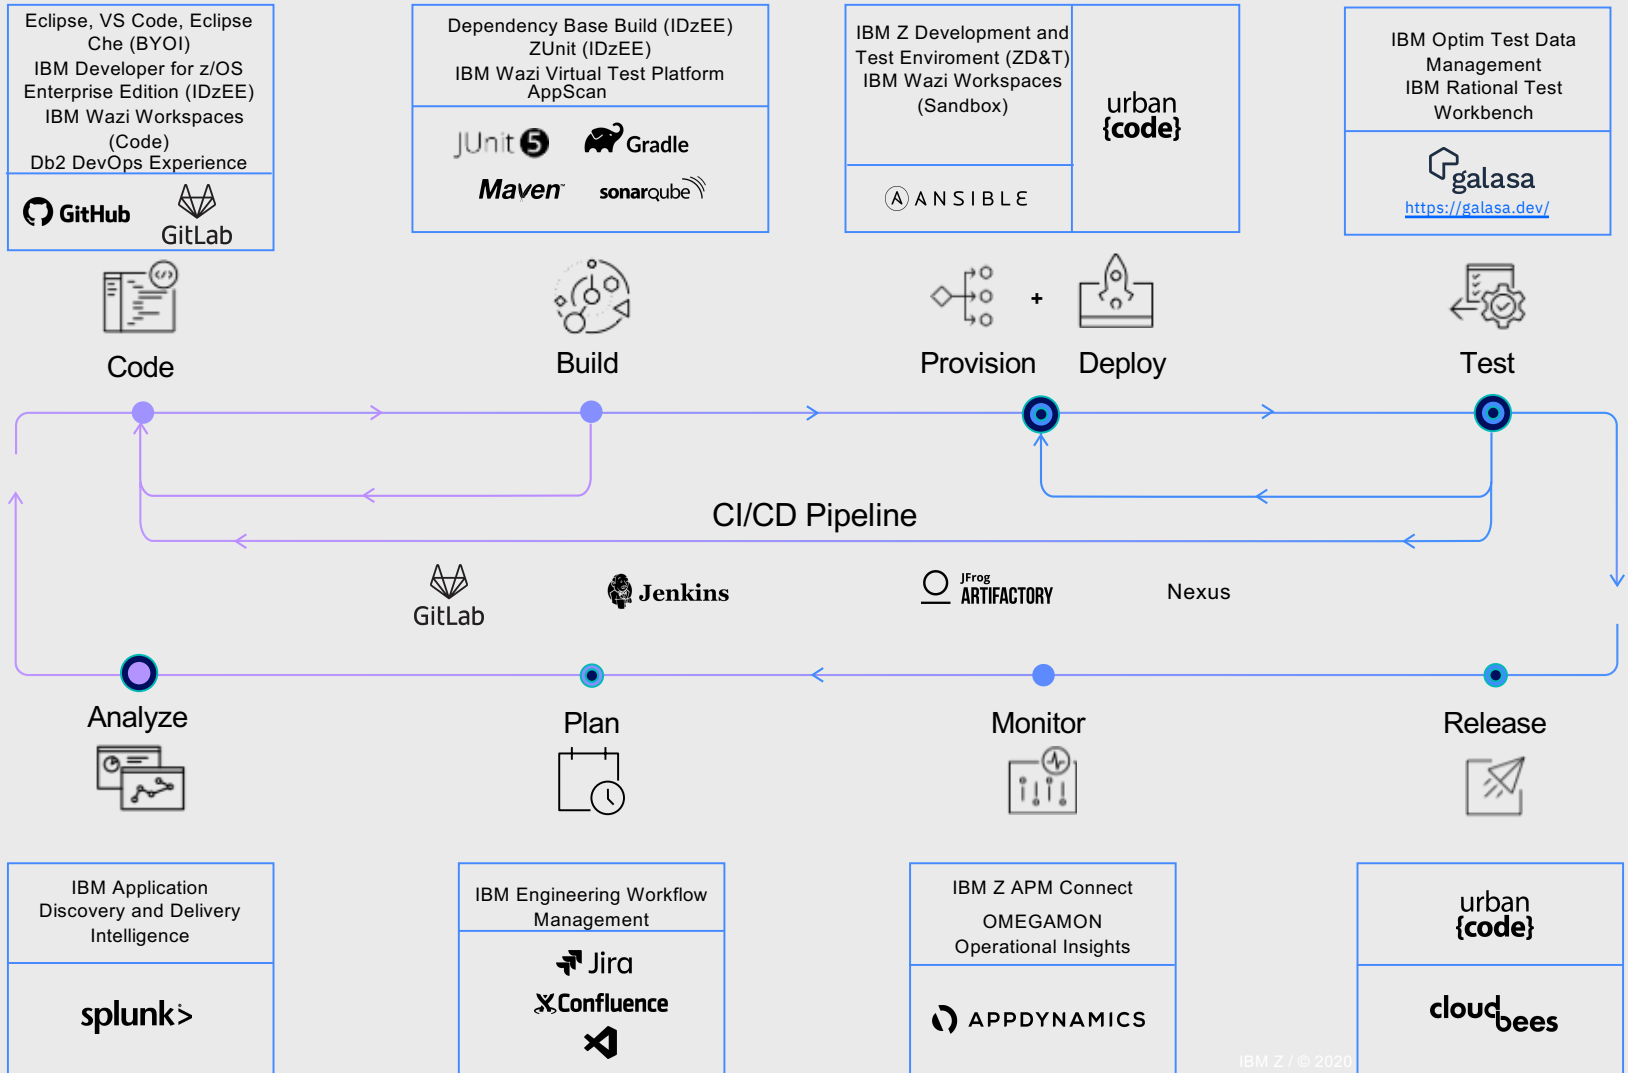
Eclipse, VS Code, Eclipse Che (BYOI)
IBM Developer for z/OS Enterprise Edition (IDzEE)
IBM Wazi Workspaces (Code)
Db2 DevOps Experience

GitHub
GitLab

Dependency Base Build (IDzEE)
ZUnit (IDzEE)
IBM Wazi Virtual Test Platform
AppScan

JUnit 5
Gradle
Maven
sonarqube

IBM Z Development and Test Enviroment (ZD&T)
IBM Wazi Workspaces (Sandbox)

urban {code}

ANSIBLE

IBM Optim Test Data Management
IBM Rational Test Workbench

galasa
https://galasa.dev/

Code

Build

Provision + Deploy

Test

CI/CD Pipeline

GitLab
Jenkins
JFrog ARTIFACTORY
Nexus

Analyze

Plan

Monitor

Release

IBM Application Discovery and Delivery Intelligence

splunk>

IBM Engineering Workflow Management

Jira
Confluence

IBM Z APM Connect
OMEGAMON Operational Insights

APPDYNAMICS

urban {code}

cloudbees

IBM Z / © 2020